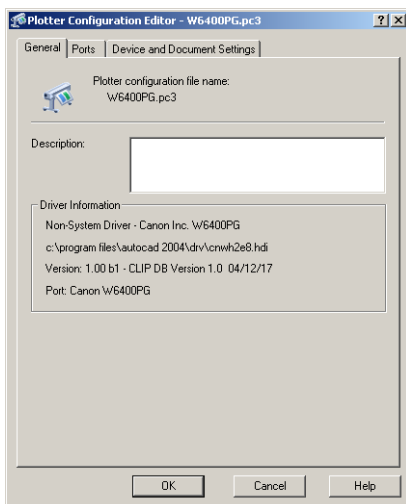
Plotter Configuration Editor - W6400PG.pc3

?

X

General

Ports

Device and Document Settings

Plotter configuration file name:

W6400PG.pc3

Description:

Driver Information

Non-System Driver - Canon Inc. W6400PG

c:\program files\autocad 2004\drv\cnwh2e8.hdi

Version: 1.00 b1 - CLIP DB Version 1.0 04/12/17

Port: Canon W6400PG

OK

Cancel

Help